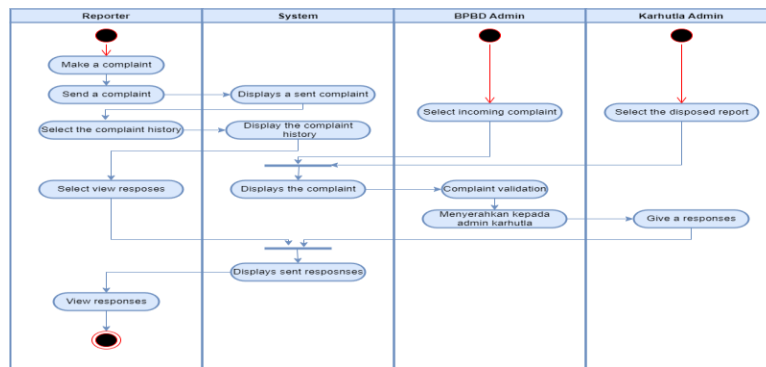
Reporter

System

BPBD Admin

Karhutla Admin

Make a complaint

Send a complaint

Displays a sent complaint

Select the complaint history

Display the complaint history

Select incoming complaint

Select the disposed report

Select view resposes

Displays the complaint

Complaint validation

Menyerahkan kepada admin karhutla

Give a responses

Displays sent resposnses

View responses